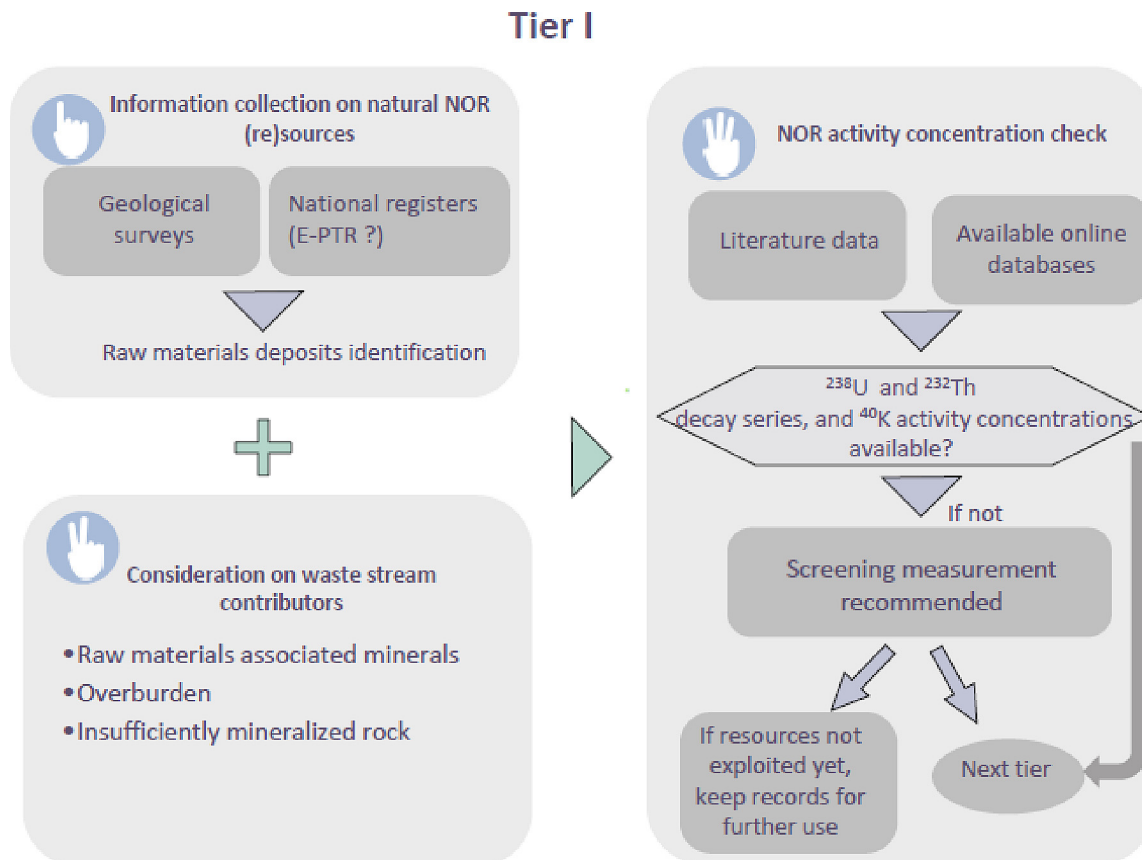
Tier I

Information collection on natural NOR (re)sources

Geological surveys

National registers (E-PTR ?)

Raw materials deposits identification

Consideration on waste stream contributors

•Raw materials associated minerals
•Overburden
•Insufficiently mineralized rock

NOR activity concentration check

Literature data

Available online databases

$^{238}U$ and $^{232}Th$ decay series, and $^{40}K$ activity concentrations available?

If not

Screening measurement recommended

If resources not exploited yet, keep records for further use

Next tier